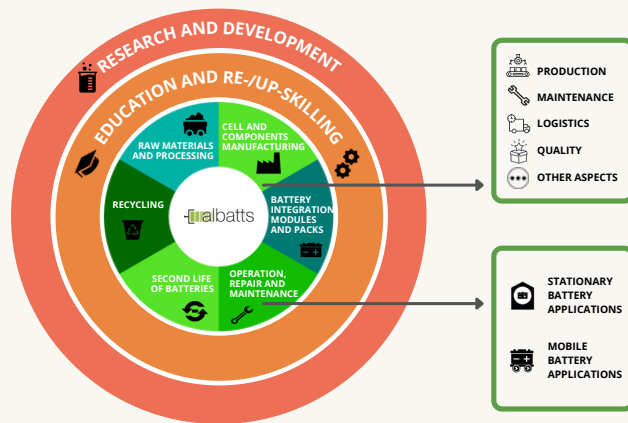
RESEARCH AND DEVELOPMENT

EDUCATION AND RE-/UP-SKILLING

RAW MATERIALS AND PROCESSING

CELL AND COMPONENTS MANUFACTURING

BATTERY INTEGRATION, MODULES AND PACKS

OPERATION, REPAIR AND MAINTENANCE

SECOND LIFE OF BATTERIES

RECYCLING

albatts

PRODUCTION

MAINTENANCE

LOGISTICS

QUALITY

OTHER ASPECTS

STATIONARY BATTERY APPLICATIONS

MOBILE BATTERY APPLICATIONS